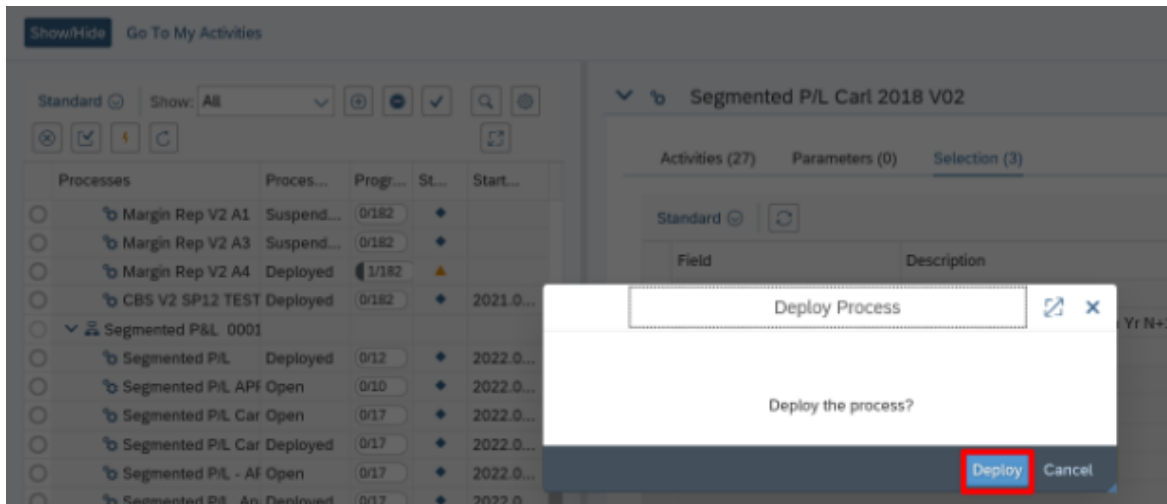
Show/Hide Go To My Activities

Standard Show: All

| | Processes | Proces... | Progr... | St... | Start... |
|---|---|---|---|---|---|
| | Margin Rep V2 A1 | Suspend... | 0/182 | | |
| | Margin Rep V2 A3 | Suspend... | 0/182 | | |
| | Margin Rep V2 A4 | Deployed | 1/182 | | |
| | CBS V2 SP12 TEST | Deployed | 0/182 | | 2021.0... |
| | Segmented P&L 0001 | | | | |
| | Segmented P/L | Deployed | 0/12 | | 2022.0... |
| | Segmented P/L APF | Open | 0/10 | | 2022.0... |
| | Segmented P/L Car | Open | 0/17 | | 2022.0... |
| | Segmented P/L Car | Deployed | 0/17 | | 2022.0... |
| | Segmented P/L - AF | Open | 0/17 | | 2022.0... |
| | Segmented P/L An | Deployed | 0/17 | | 2022.0... |

Segmented P/L Carl 2018 V02

Activities (27) Parameters (0) Selection (3)

Standard

Field Description

Yr N+

Deploy Process

Deploy the process?

Deploy Cancel